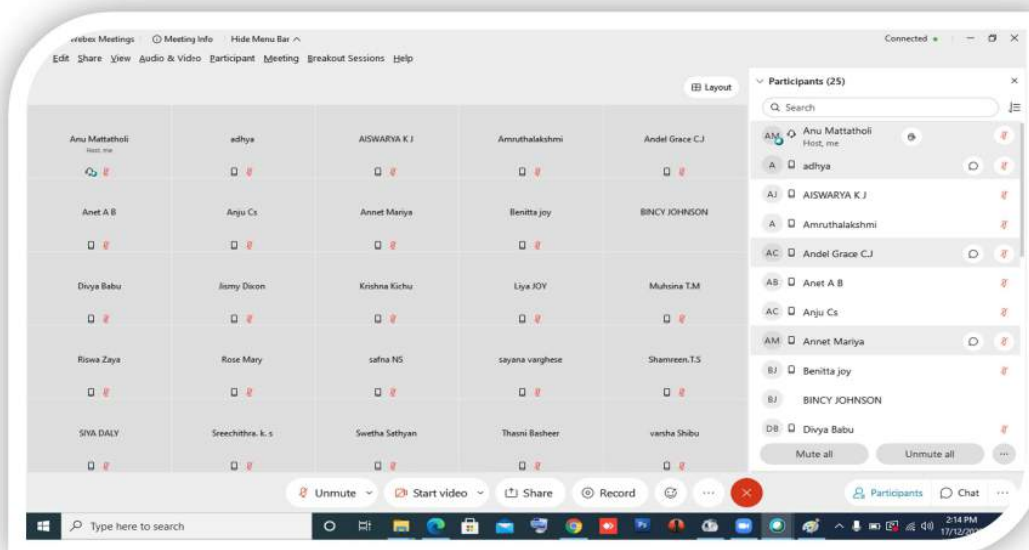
Webex Meetings ⓘ Meeting Info Hide Menu Bar ^
Connected •
Edit Share View Audio & Video Participant Meeting Breakout Sessions Help

Layout

| Anu Mattatholi Host, me | adhya | AISWARYA K J | Amruthalakshmi | Andel Grace C.J |
|---|---|---|---|---|
| Anet A B | Anju Cs | Annet Mariya | Benitta joy | BINCY JOHNSON |
| Divya Babu | Jismy Dixon | Krishna Kichu | Liya JOY | Muhsina T.M |
| Riswa Zaya | Rose Mary | safna NS | sayana varghese | Shamreen.T.S |
| SIVA DALY | Sreechithra. k. s | Swetha Sathyan | Thasni Basheer | varsha Shibu |

Participants (25)
Search
AM Anu Mattatholi Host, me
A adhya
AJ AISWARYA K J
A Amruthalakshmi
AC Andel Grace C.J
AB Anet A B
AC Anju Cs
AM Annet Mariya
BJ Benitta joy
BJ BINCY JOHNSON
DB Divya Babu
Mute all
Unmute all

Unmute Start video Share Record
Participants Chat

Type here to search
2:14 PM
17/12/20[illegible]